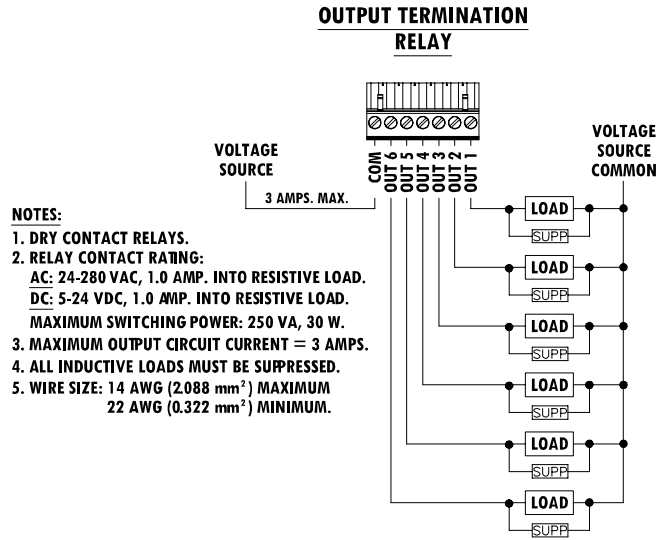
OUTPUT TERMINATION
RELAY

VOLTAGE SOURCE

3 AMPS. MAX.

COM
OUT 6
OUT 5
OUT 4
OUT 3
OUT 2
OUT 1

VOLTAGE SOURCE COMMON

NOTES:
1. DRY CONTACT RELAYS.
2. RELAY CONTACT RATING:
AC: 24-280 VAC, 1.0 AMP. INTO RESISTIVE LOAD.
DC: 5-24 VDC, 1.0 AMP. INTO RESISTIVE LOAD.
MAXIMUM SWITCHING POWER: 250 VA, 30 W.
3. MAXIMUM OUTPUT CIRCUIT CURRENT = 3 AMPS.
4. ALL INDUCTIVE LOADS MUST BE SUPPRESSED.
5. WIRE SIZE: 14 AWG (2.088 mm$^2$) MAXIMUM
22 AWG (0.322 mm$^2$) MINIMUM.

LOAD
SUPP
LOAD
SUPP
LOAD
SUPP
LOAD
SUPP
LOAD
SUPP
LOAD
SUPP